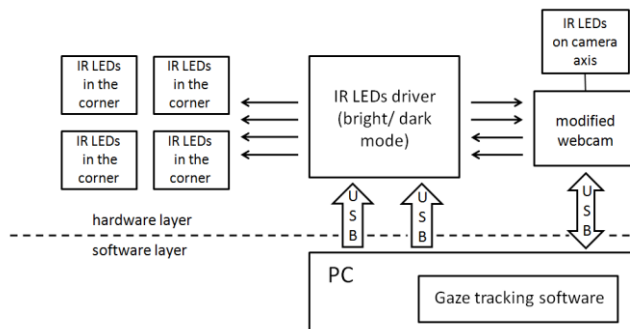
IR LEDs in the corner

IR LEDs in the corner

IR LEDs in the corner

IR LEDs in the corner

IR LEDs driver (bright/ dark mode)

IR LEDs on camera axis

modified webcam

U S B

U S B

U S B

hardware layer

software layer

PC

Gaze tracking software